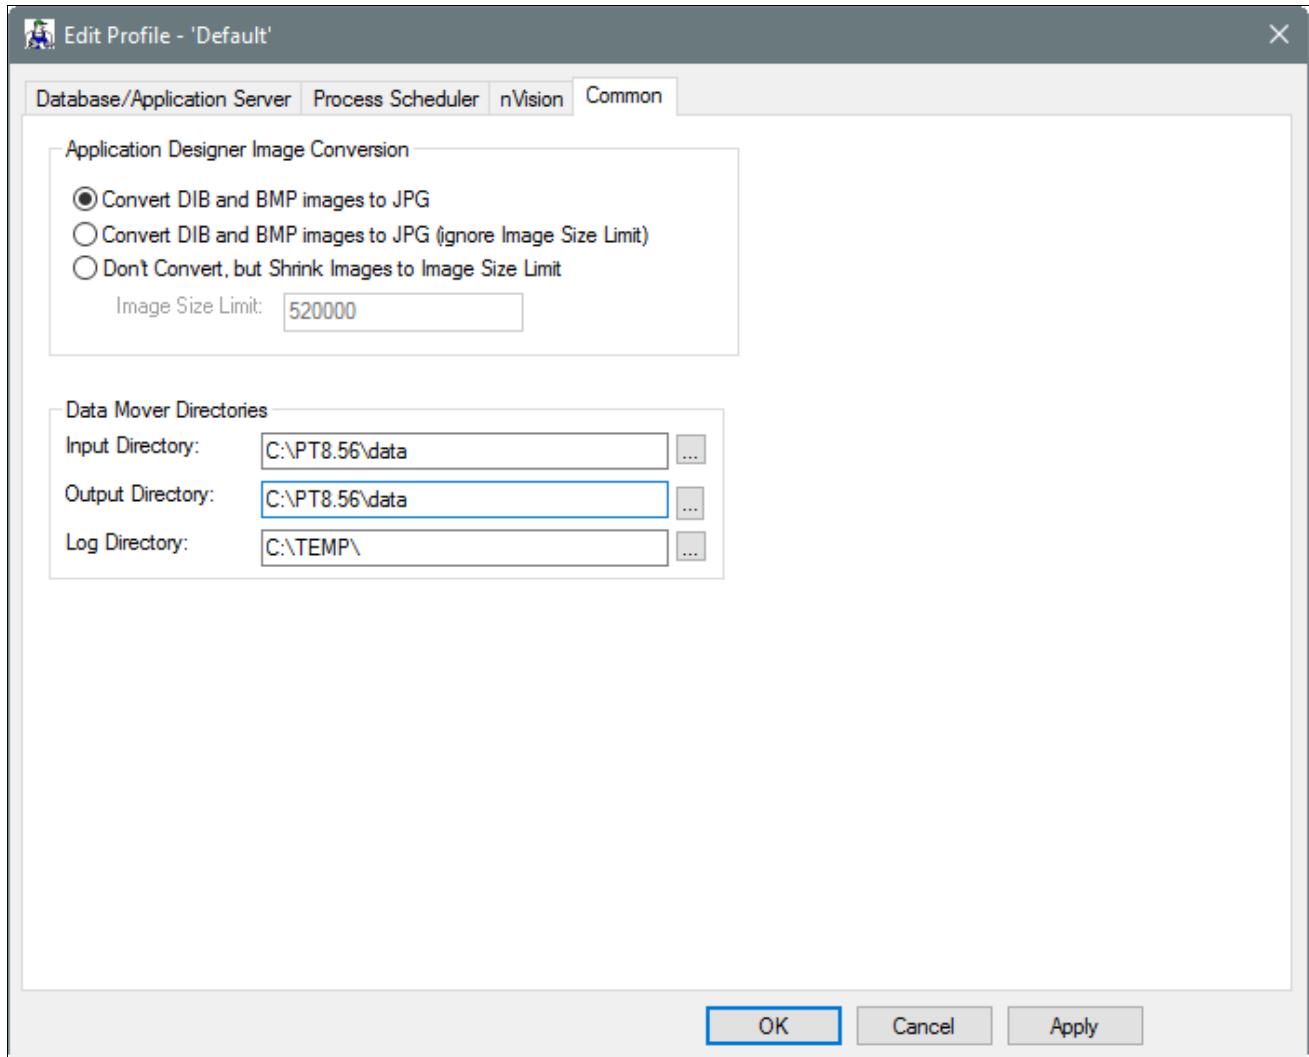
Edit Profile - 'Default'

Database/Application Server | Process Scheduler | nVision | Common

Application Designer Image Conversion

Convert DIB and BMP images to JPG

Convert DIB and BMP images to JPG (ignore Image Size Limit)

Don't Convert, but Shrink Images to Image Size Limit

Image Size Limit: 520000

Data Mover Directories

Input Directory: C:\PT8.56\data ...

Output Directory: C:\PT8.56\data ...

Log Directory: C:\TEMP\ ...

OK Cancel Apply